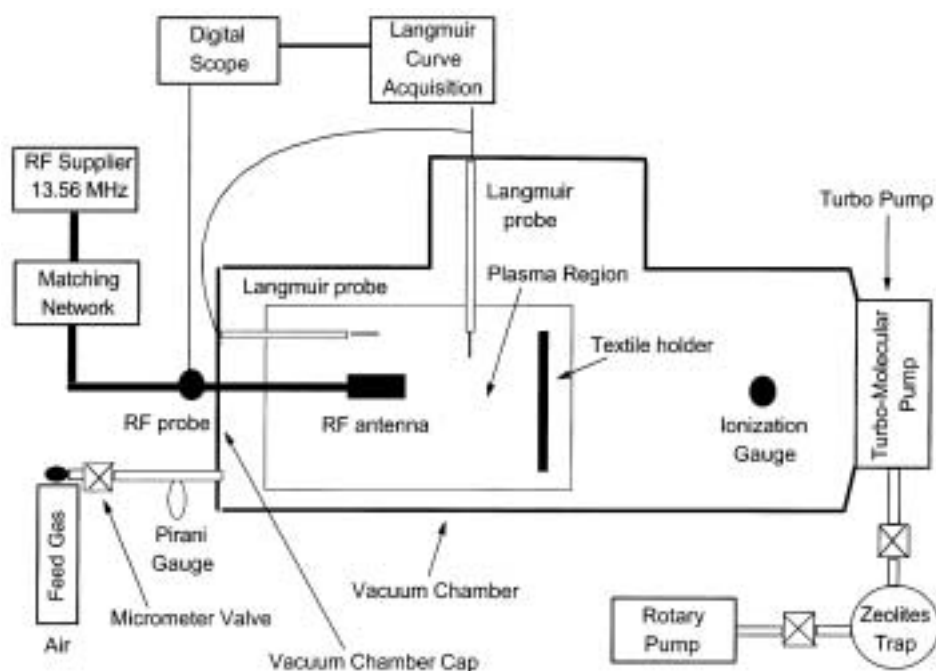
Digital Scope

Langmuir Curve Acquisition

RF Supplier 13.56 MHz

Langmuir probe

Turbo Pump

Matching Network

Langmuir probe

Plasma Region

Textile holder

Turbo-Molecular Pump

RF probe

RF antenna

Ionization Gauge

Feed Gas

Pirani Gauge

Micrometer Valve

Vacuum Chamber

Rotary Pump

Zeolites Trap

Air

Vacuum Chamber Cap